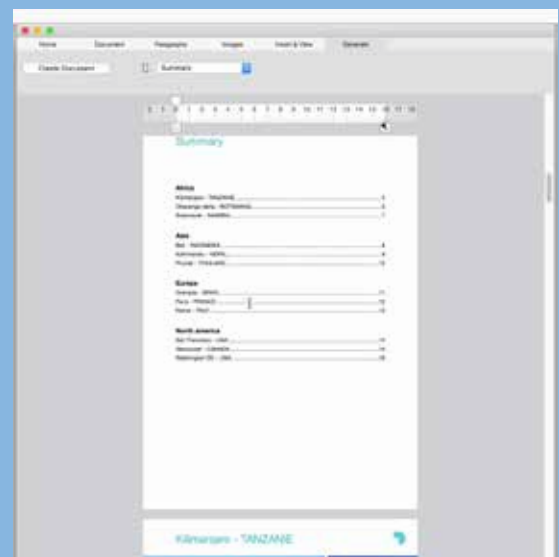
Home Document Paragraphs Images Insert & View Generate

Create Document Summary

Summary

Africa
Kilimanjaro - TANZANIE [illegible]
Okavango delta - BOTSWANA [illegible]
Sossusvlei - NAMIBIA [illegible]

Asia
Bali - INDONESIA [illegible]
Kathmandu - NEPAL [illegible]
Phuket - THAILAND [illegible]

Europe
Granada - SPAIN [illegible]
Paris - FRANCE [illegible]
Rome - ITALY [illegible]

North america
San Francisco - USA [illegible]
Vancouver - CANADA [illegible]
Washington DC - USA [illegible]

Kilimanjaro - TANZANIE